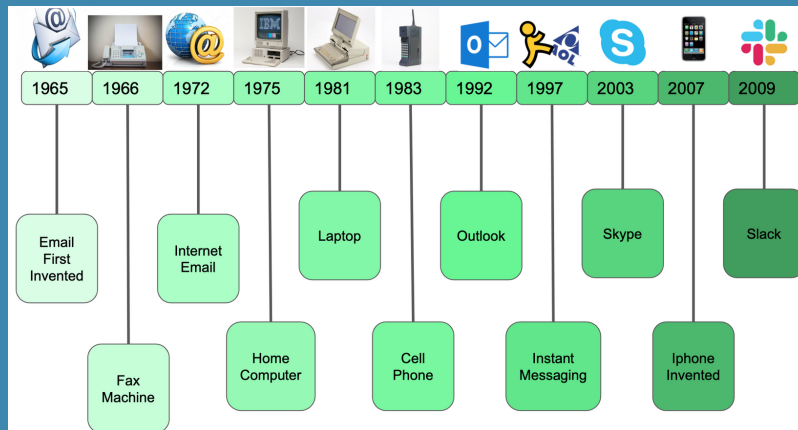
IBM

AOL

1965 1966 1972 1975 1981 1983 1992 1997 2003 2007 2009

Email First Invented

Fax Machine

Internet Email

Home Computer

Laptop

Cell Phone

Outlook

Instant Messaging

Skype

Iphone Invented

Slack